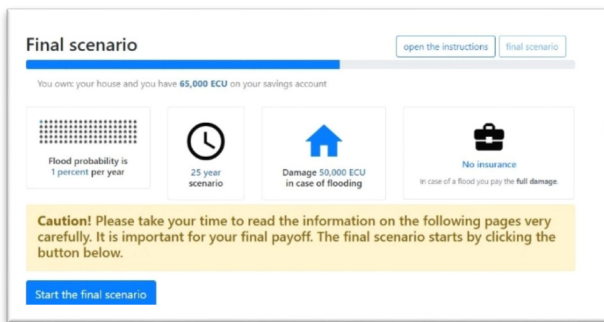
Final scenario

open the instructions

final scenario

You own: your house and you have 65,000 ECU on your savings account

Flood probability is 1 percent per year

25 year scenario

Damage 50,000 ECU in case of flooding

No insurance

In case of a flood you pay the full damage.

Caution! Please take your time to read the information on the following pages very carefully. It is important for your final payoff. The final scenario starts by clicking the button below.

Start the final scenario